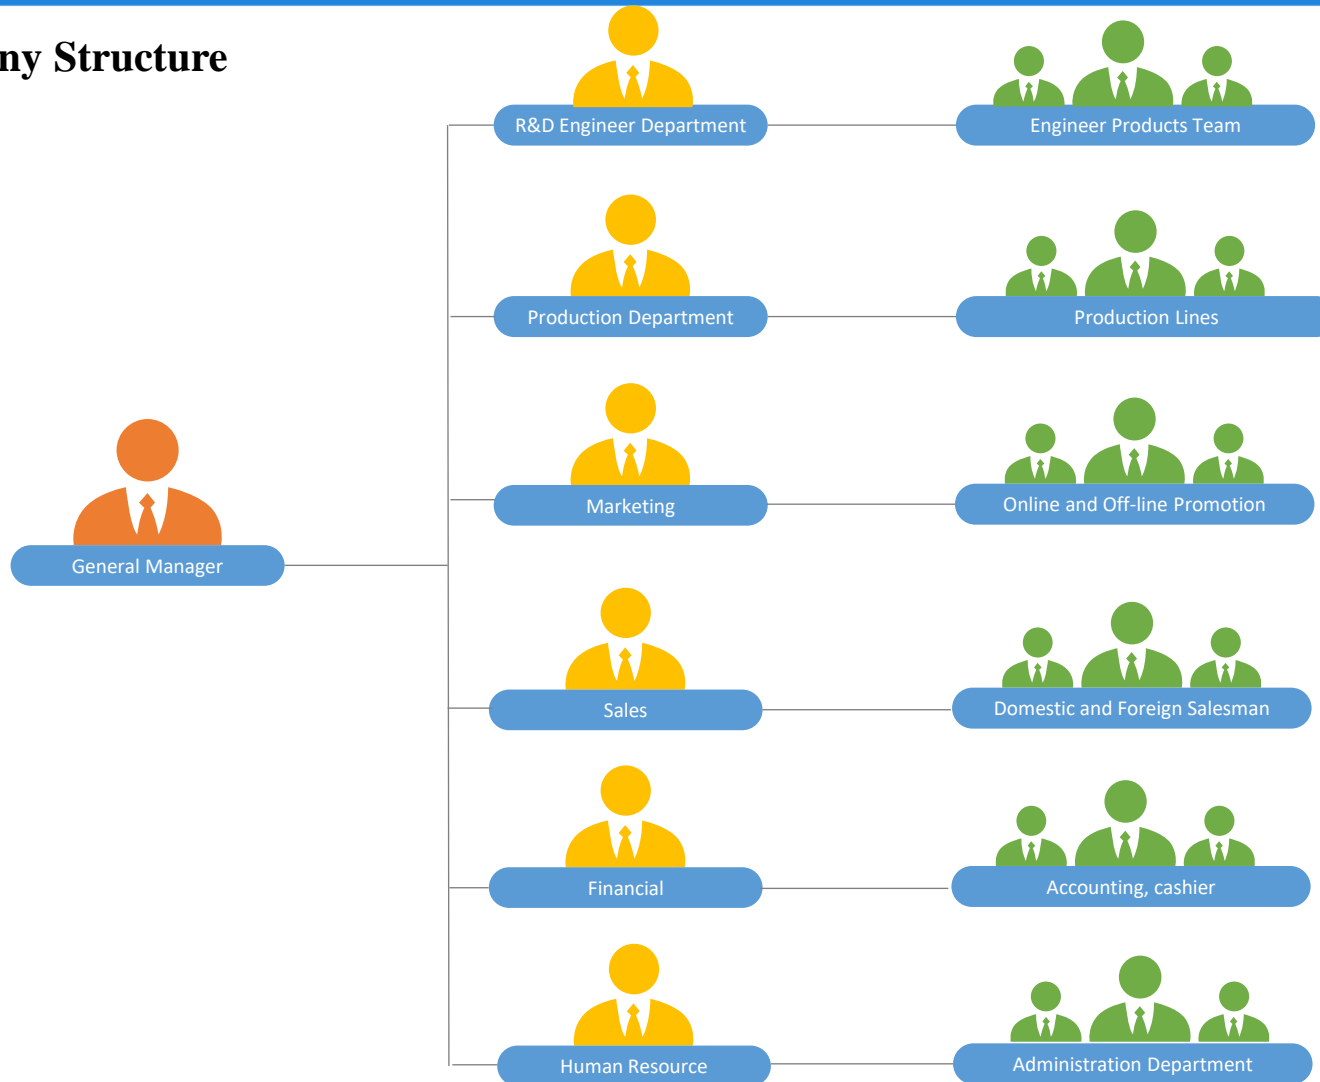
ny Structure

General Manager

R&D Engineer Department

Engineer Products Team

Production Department

Production Lines

Marketing

Online and Off-line Promotion

Sales

Domestic and Foreign Salesman

Financial

Accounting, cashier

Human Resource

Administration Department